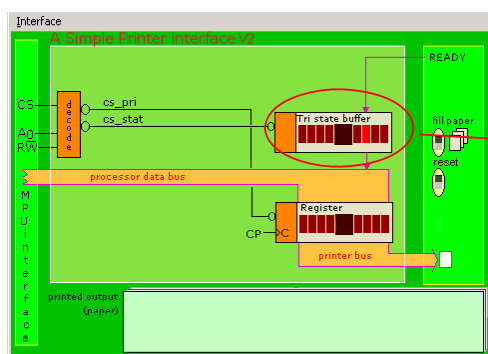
Interface

A Simple Printer interface V2

READY

CS
A0
RW

decode

cs_pri
cs_stat

Tri state buffer

fill paper

reset

processor data bus

MPU interface

Register

CP

C

printer bus

printed output
(paper)